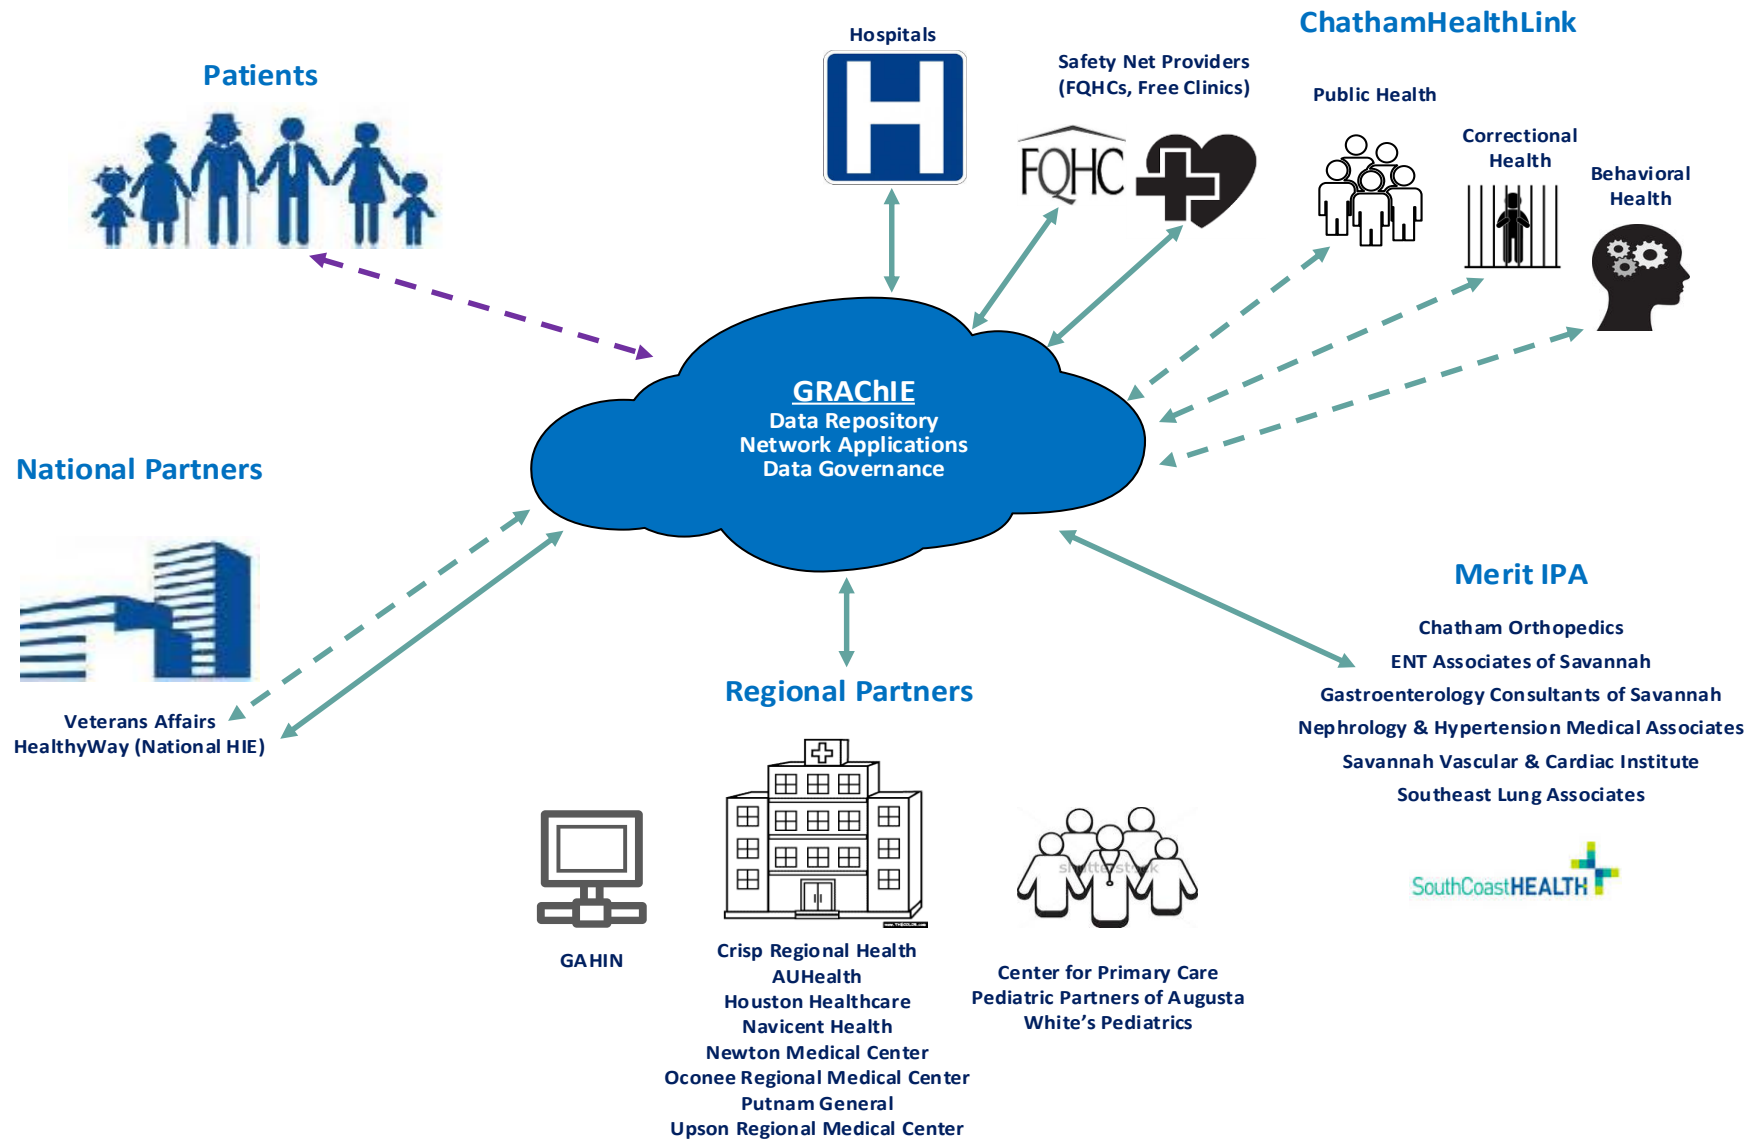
ChathamHealthLink

Patients

Hospitals

Safety Net Providers (FQHCs, Free Clinics)

FQHC

Public Health

Correctional Health

Behavioral Health

GRAChIE
Data Repository
Network Applications
Data Governance

National Partners

Merit IPA

Chatham Orthopedics
ENT Associates of Savannah
Gastroenterology Consultants of Savannah
Nephrology & Hypertension Medical Associates
Savannah Vascular & Cardiac Institute
Southeast Lung Associates

SouthCoastHEALTH

Regional Partners

Veterans Affairs
HealthyWay (National HIE)

GAHIN

Crisp Regional Health
AUHealth
Houston Healthcare
Navicent Health
Newton Medical Center
Oconee Regional Medical Center
Putnam General
Upson Regional Medical Center

Center for Primary Care
Pediatric Partners of Augusta
White's Pediatrics